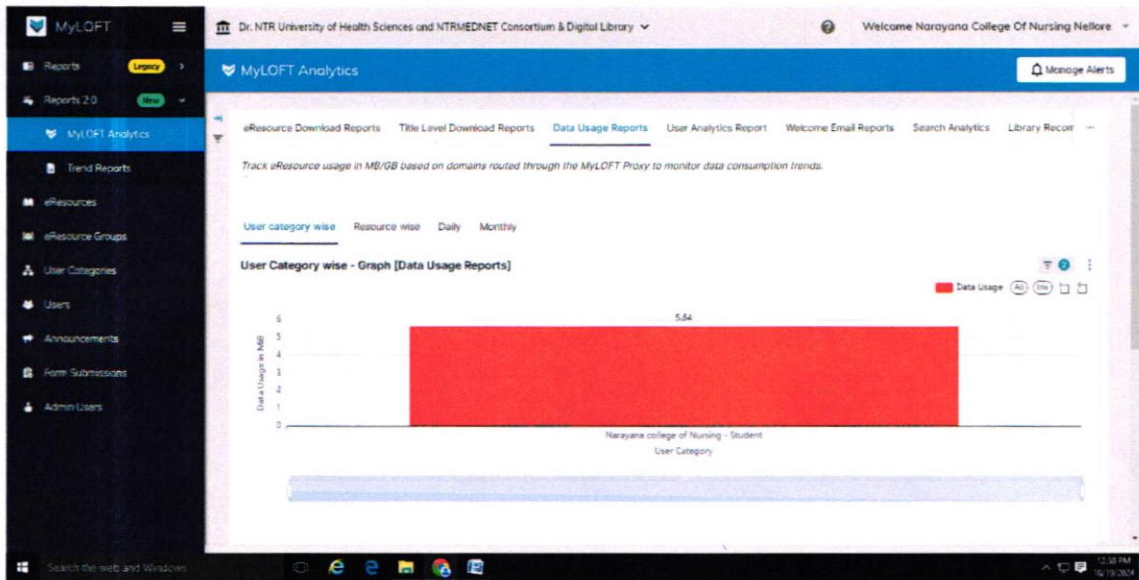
MyLOFT

Reports Legacy

Reports 2.0 New

MyLOFT Analytics

Trend Reports

eResources

eResource Groups

User Categories

Users

Announcements

Form Submissions

Admin Users

Dr. NTR University of Health Sciences and NTRMEDNET Consortium & Digital Library

Welcome Narayana College Of Nursing Nellore

MyLOFT Analytics

Manage Alerts

eResource Download Reports Title Level Download Reports Data Usage Reports User Analytics Report Welcome Email Reports Search Analytics Library Recom

Track eResource usage in MB/GB based on domains routed through the MyLOFT Proxy to monitor data consumption trends.

User category wise Resource wise Daily Monthly

User Category wise - Graph [Data Usage Reports]

Data Usage All Dis

5.64

6
5
4
3
2
1
0

Data Usage in MB

Narayana college of Nursing - Student

User Category

Search the web and Windows

12:38 PM
10/19/2024